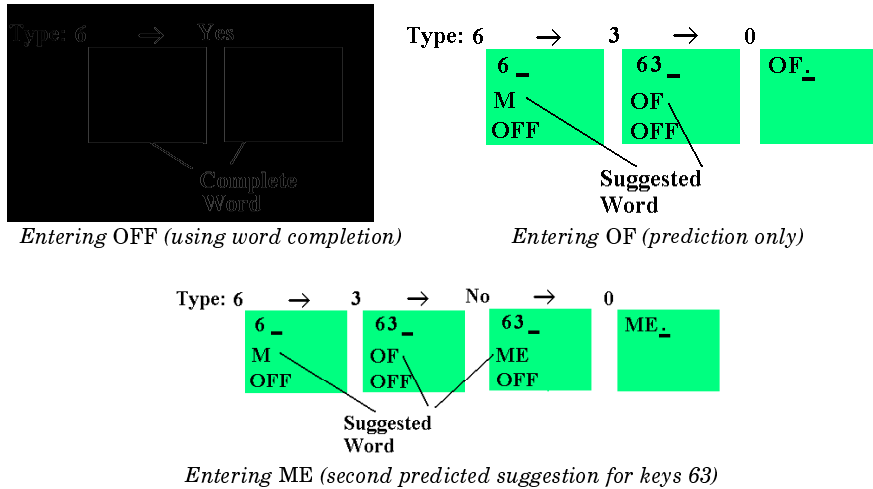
Type: 6 → Yes

Complete Word

*Entering* OFF *(using word completion)*

Type: 6 → 3 → 0

6 _
M
OFF

63 _
OF
OFF

OF. _

Suggested Word

*Entering* OF *(prediction only)*

Type: 6 → 3 → No → 0

6 _
M
OFF

63 _
OF
OFF

63 _
ME
OFF

ME. _

Suggested Word

*Entering* ME *(second predicted suggestion for keys 63)*